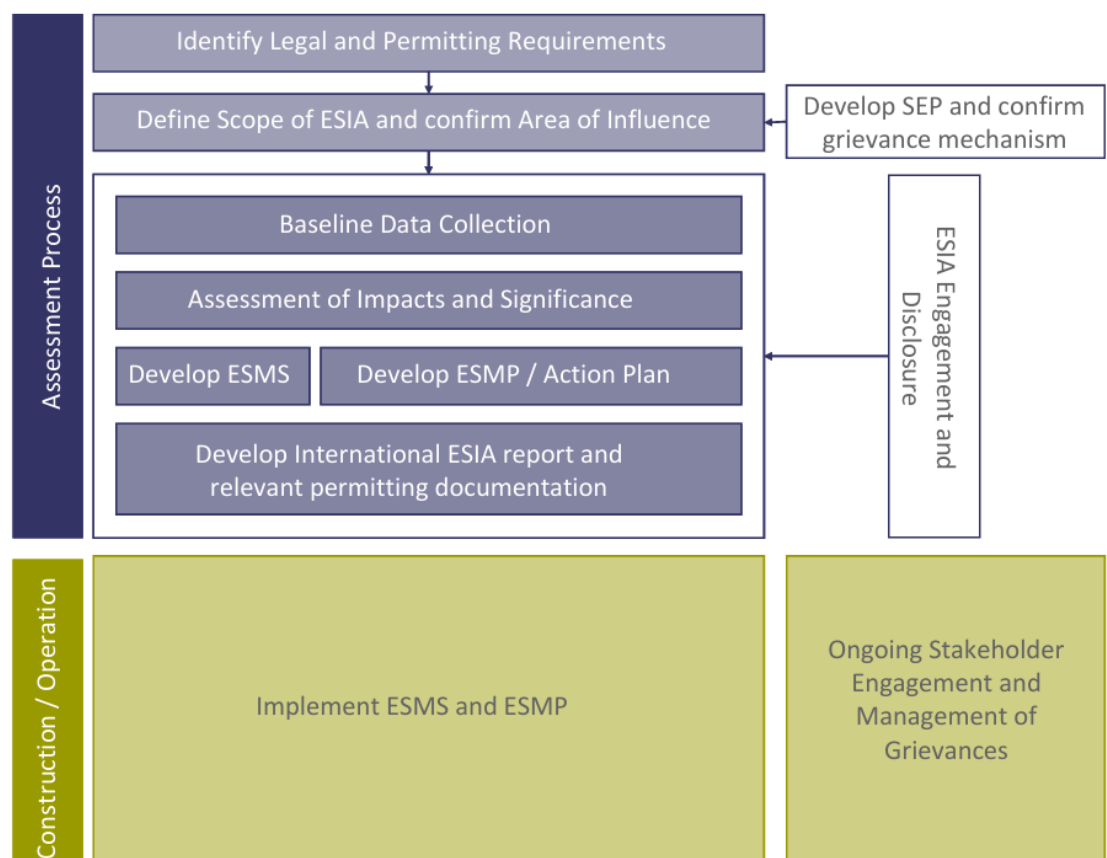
Assessment Process

Identify Legal and Permitting Requirements

Define Scope of ESIA and confirm Area of Influence

Develop SEP and confirm grievance mechanism

Baseline Data Collection

Assessment of Impacts and Significance

Develop ESMS

Develop ESMP / Action Plan

Develop International ESIA report and relevant permitting documentation

ESIA Engagement and Disclosure

Construction / Operation

Implement ESMS and ESMP

Ongoing Stakeholder Engagement and Management of Grievances